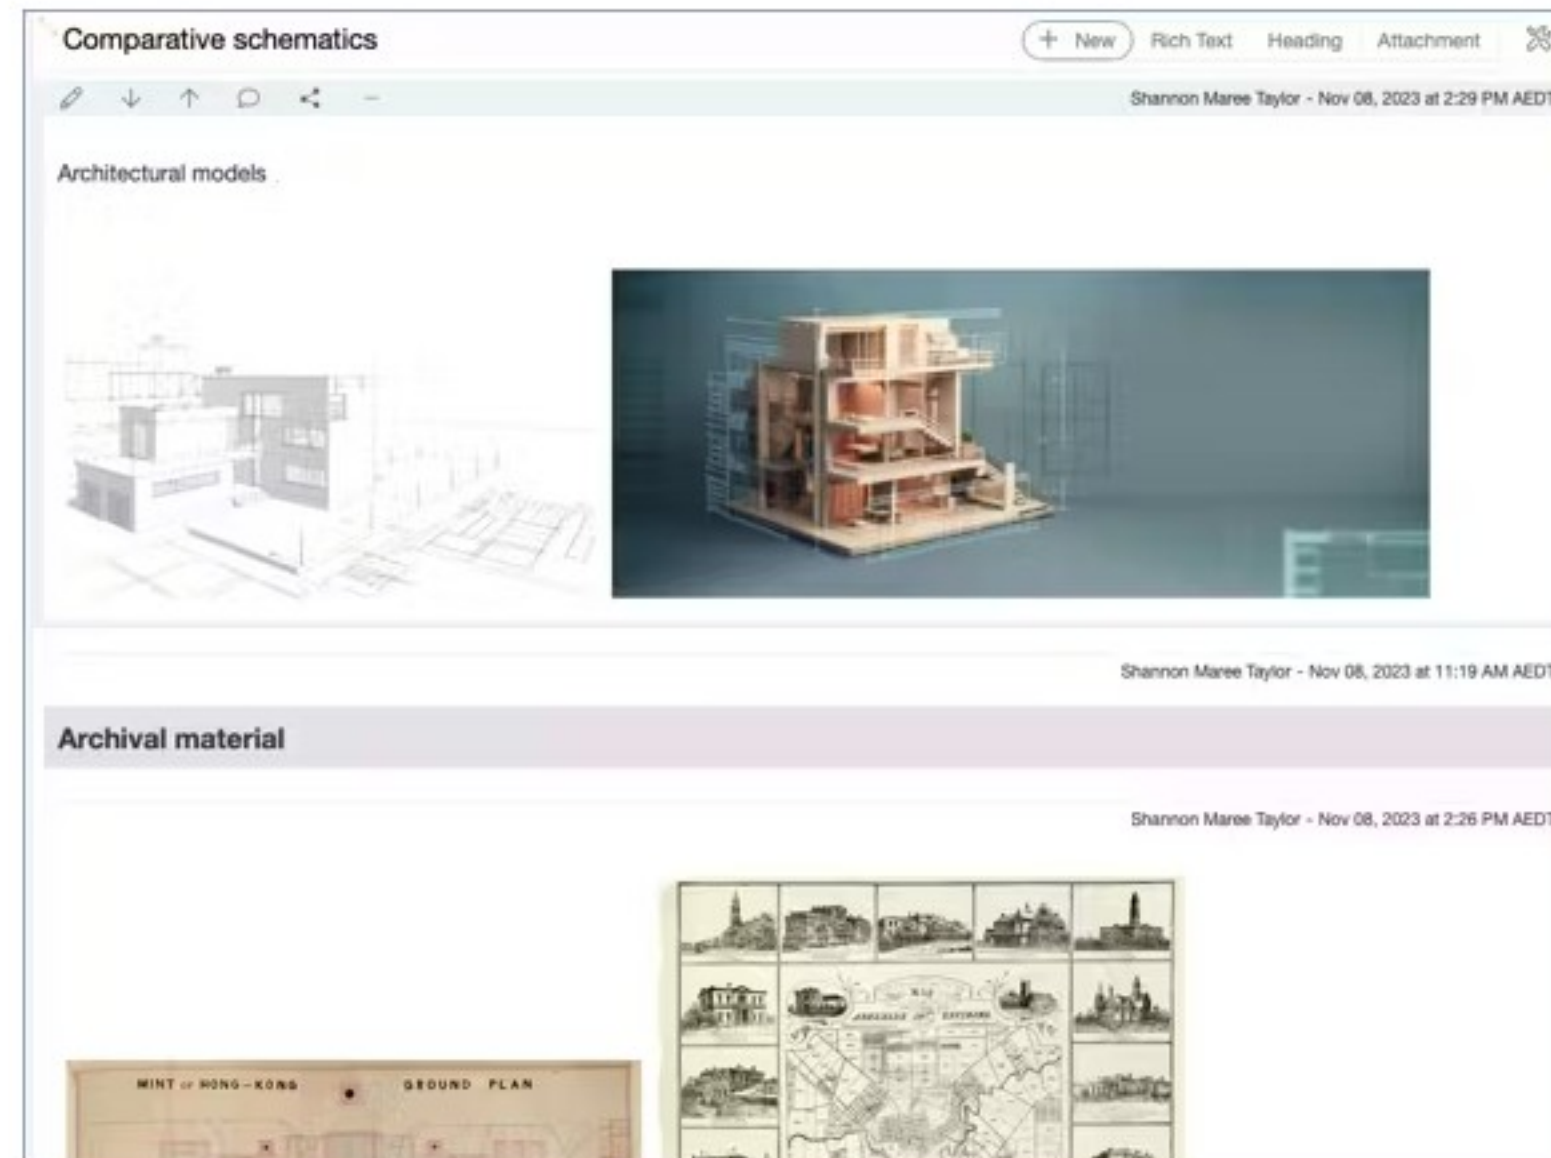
Comparative schematics

+ New Rich Text Heading Attachment

Shannon Maree Taylor - Nov 08, 2023 at 2:29 PM AED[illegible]

Architectural models

Shannon Maree Taylor - Nov 08, 2023 at 11:19 AM AED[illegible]

Archival material

Shannon Maree Taylor - Nov 08, 2023 at 2:26 PM AED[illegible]

MINT of HONG-KONG GROUND PLAN

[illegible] ADELAIDE AND ENVIRONS